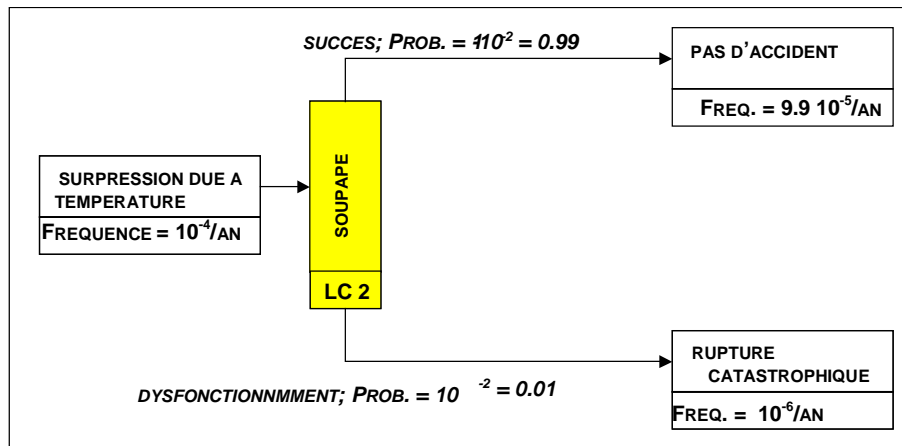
SUCCES; PROB. = $1\text{-}10^{-2}$ = 0.99

PAS D'ACCIDENT

FREQ. = 9.9 $10^{-5}$/AN

SURPRESSION DUE A TEMPERATURE

FREQUENCE = $10^{-4}$/AN

SOUPAPE

LC 2

RUPTURE CATASTROPHIQUE

FREQ. = $10^{-6}$/AN

DYSFONCTIONNMMENT; PROB. = $10^{-2}$ = 0.01